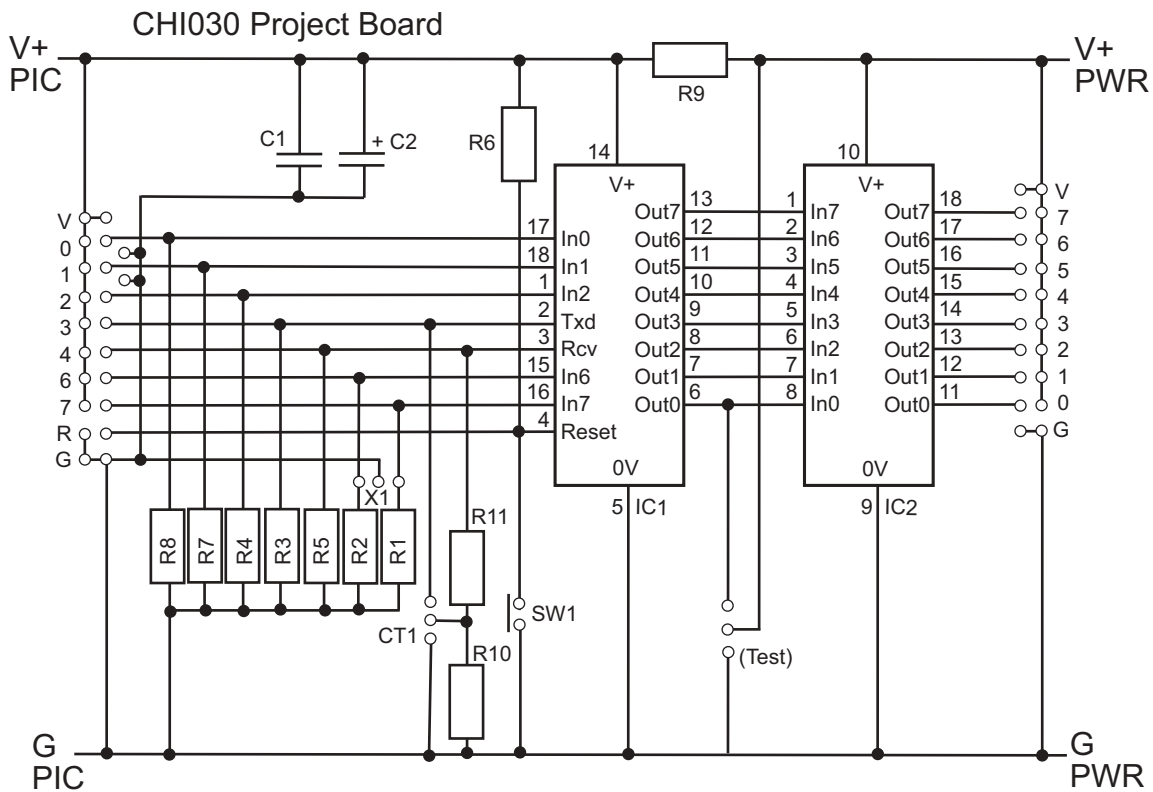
CHI030 Project Board

V+
PIC

V+
PWR

R9

C1

+ C2

R6

14

V+

10

V+

V
0
1
2
3
4
6
7
R
G

17 In0
18 In1
1 In2
2 Txd
3 Rcv
15 In6
16 In7
4 Reset

Out7 13
Out6 12
Out5 11
Out4 10
Out3 9
Out2 8
Out1 7
Out0 6

1 In7
2 In6
3 In5
4 In4
5 In3
6 In2
7 In1
8 In0

Out7 18
Out6 17
Out5 16
Out4 15
Out3 14
Out2 13
Out1 12
Out0 11

V
7
6
5
4
3
2
1
0
G

0V

0V

5 IC1

9 IC2

X1

R8 R7 R4 R3 R5 R2 R1

R11

SW1

CT1

R10

(Test)

G
PIC

G
PWR